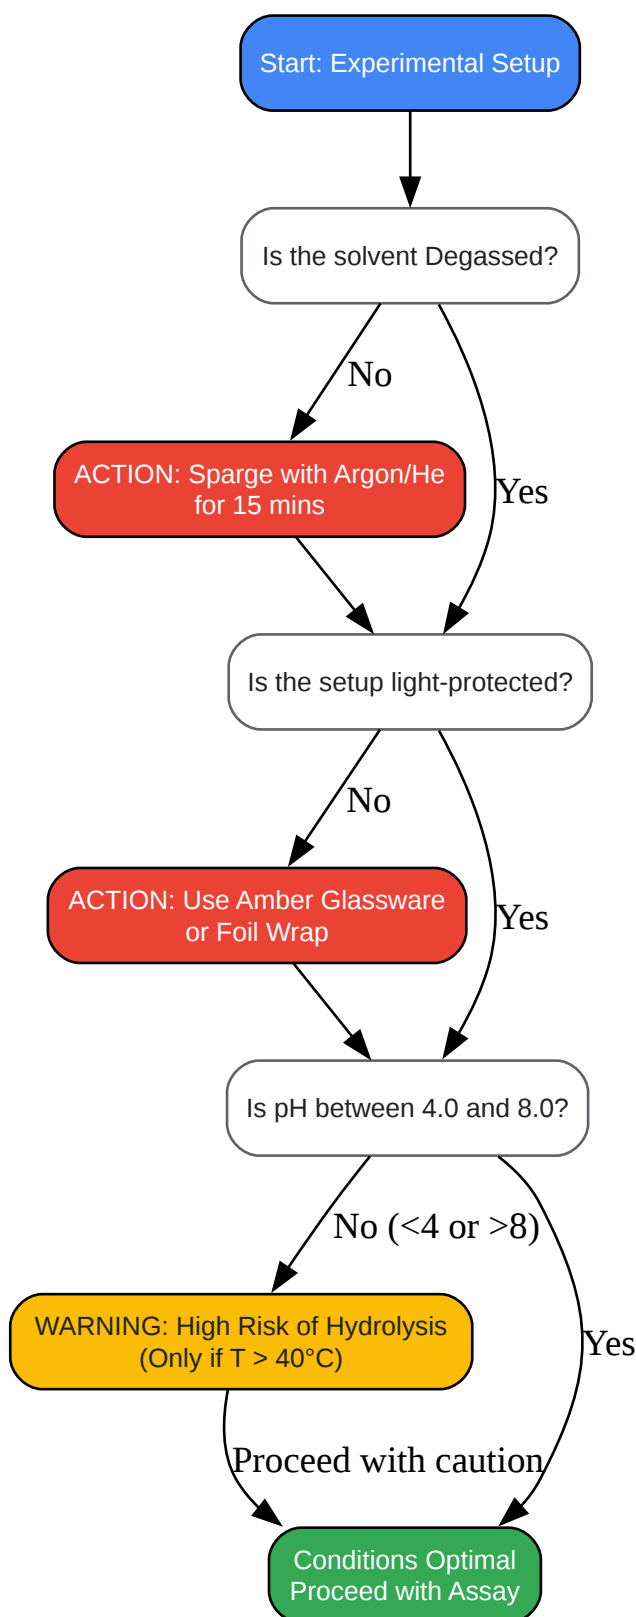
Start: Experimental Setup

Is the solvent Degassed?

No

Yes

ACTION: Sparge with Argon/He for 15 mins

Is the setup light-protected?

No

Yes

ACTION: Use Amber Glassware or Foil Wrap

Is pH between 4.0 and 8.0?

No (<4 or >8)

Yes

WARNING: High Risk of Hydrolysis (Only if T > 40°C)

Proceed with caution

Conditions Optimal Proceed with Assay